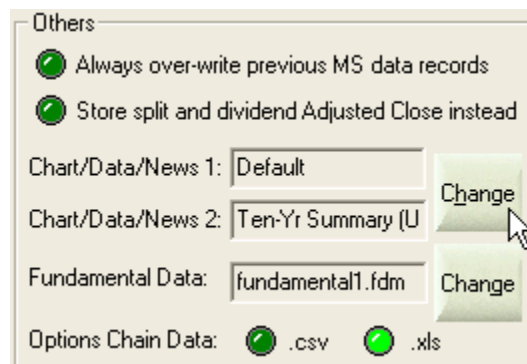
Others

Always over-write previous MS data records

Store split and dividend Adjusted Close instead

Chart/Data/News 1: Default

Chart/Data/News 2: Ten-Yr Summary (U

Change

Fundamental Data: fundamental1.fdm

Change

Options Chain Data: .csv .xls